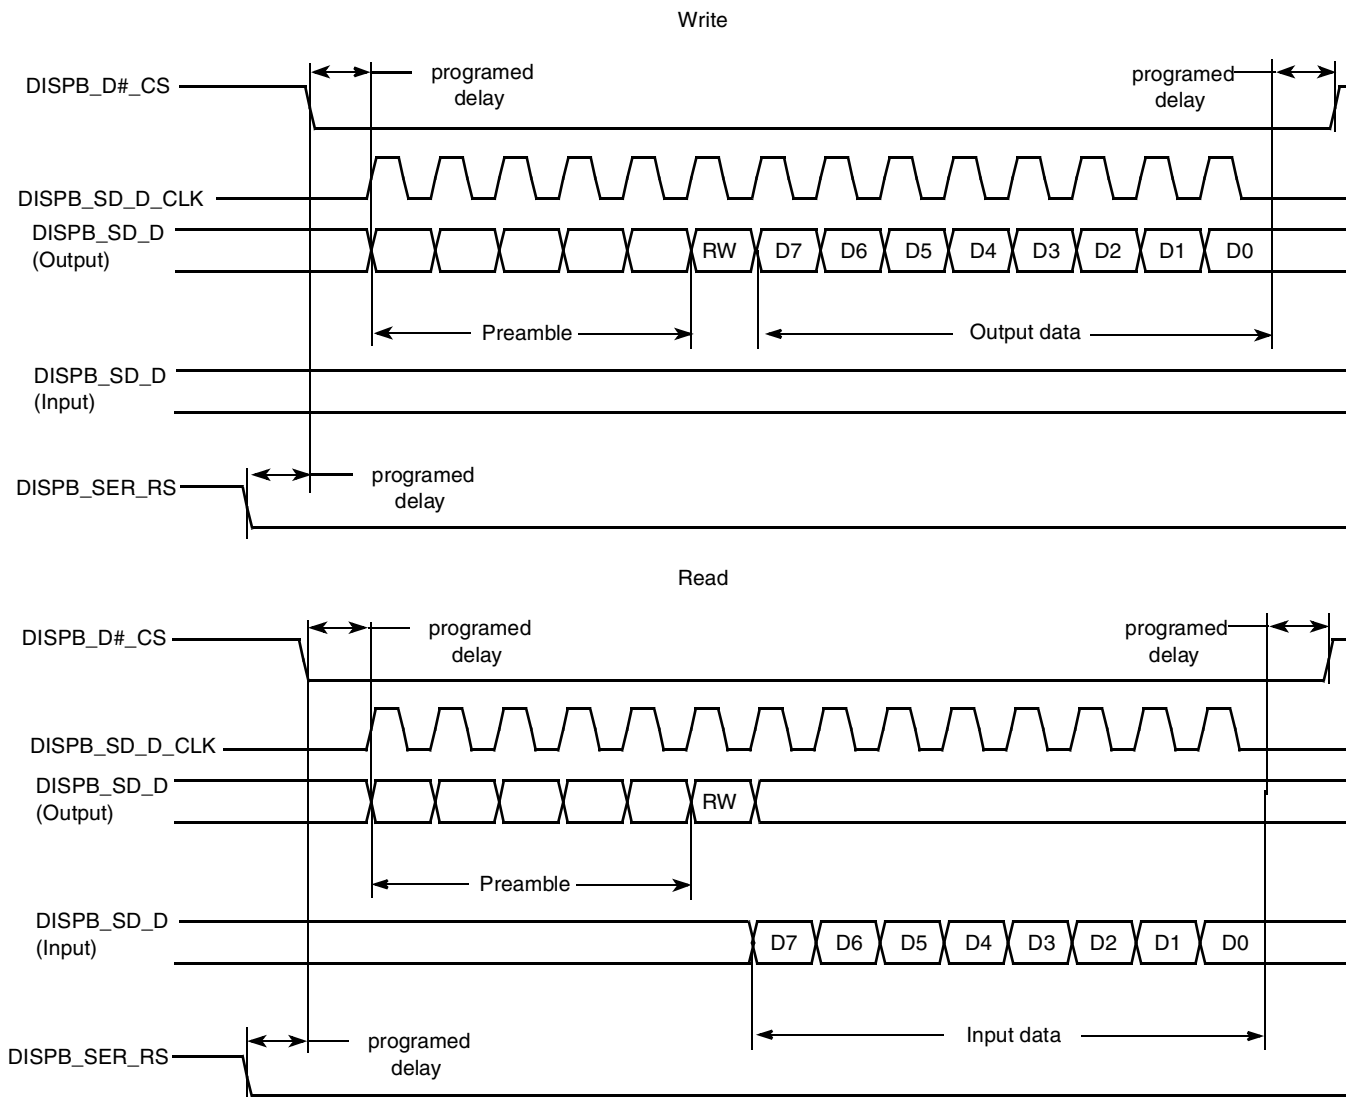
Write

DISPB_D#_CS

programed delay

programed delay

DISPB_SD_D_CLK

DISPB_SD_D (Output)

RW D7 D6 D5 D4 D3 D2 D1 D0

Preamble

Output data

DISPB_SD_D (Input)

DISPB_SER_RS

programed delay

Read

DISPB_D#_CS

programed delay

programed delay

DISPB_SD_D_CLK

DISPB_SD_D (Output)

RW

Preamble

DISPB_SD_D (Input)

D7 D6 D5 D4 D3 D2 D1 D0

Input data

DISPB_SER_RS

programed delay